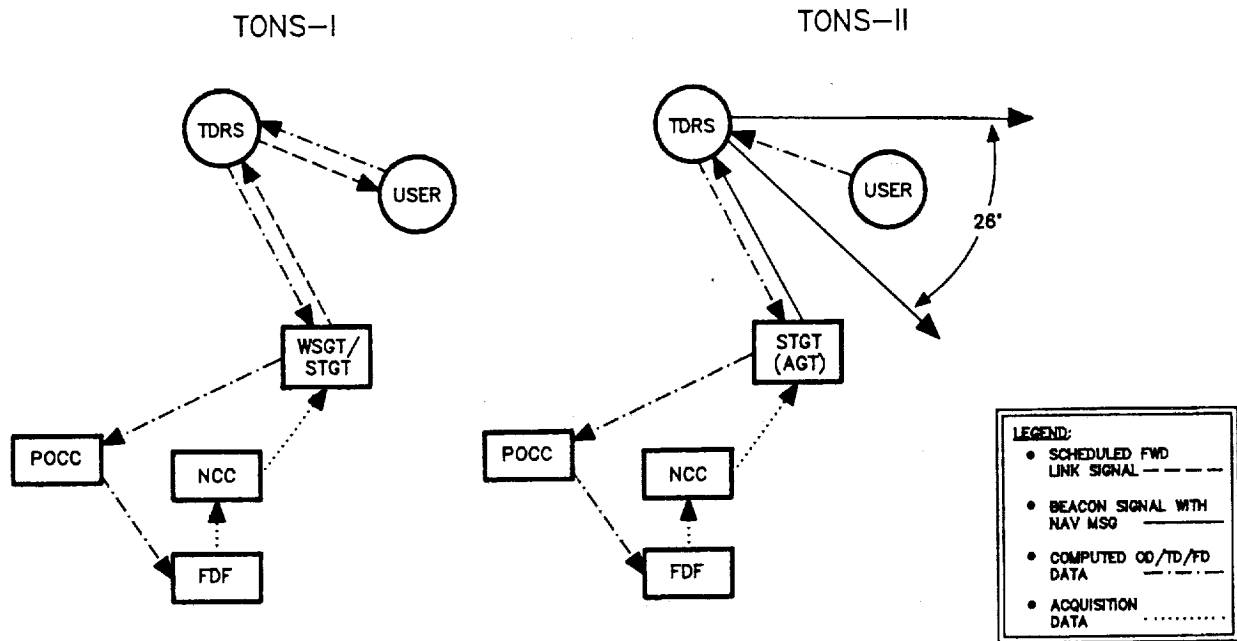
TONS–I

TDRS

USER

WSGT/ STGT

POCC

NCC

FDF

TONS–II

TDRS

USER

26°

STGT (AGT)

POCC

NCC

FDF

LEGEND:
• SCHEDULED FWD LINK SIGNAL
• BEACON SIGNAL WITH NAV MSG
• COMPUTED OD/TD/FD DATA
• ACQUISITION DATA